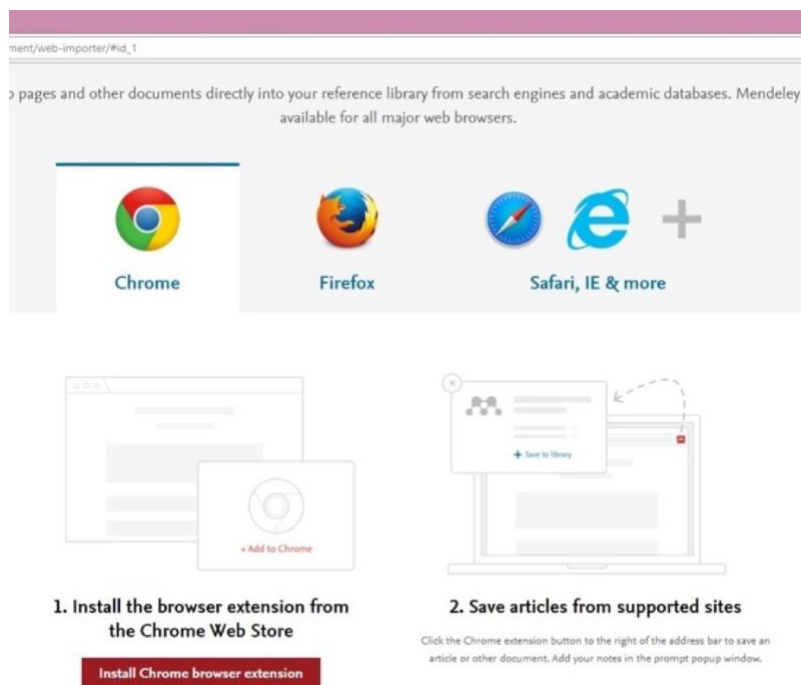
ment/web-importer/#id_1

pages and other documents directly into your reference library from search engines and academic databases. Mendeley available for all major web browsers.

Chrome

Firefox

Safari, IE & more

+ Add to Chrome

+ Save to library

1. Install the browser extension from the Chrome Web Store

Install Chrome browser extension

2. Save articles from supported sites

Click the Chrome extension button to the right of the address bar to save an article or other document. Add your notes in the prompt popup window.